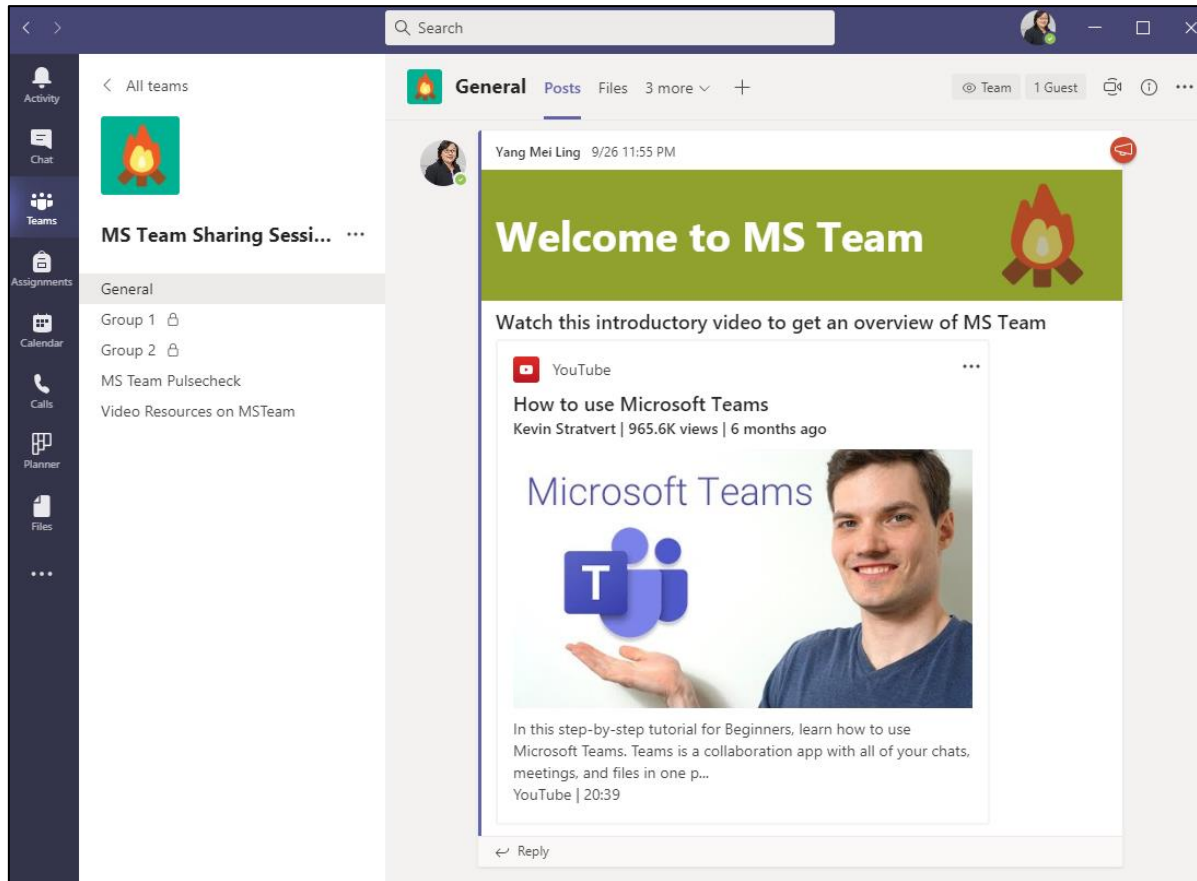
Search

Activity
Chat
Teams
Assignments
Calendar
Calls
Planner
Files
...

< All teams

MS Team Sharing Sessi... ...

General
Group 1
Group 2
MS Team Pulsecheck
Video Resources on MSTeam

General Posts Files 3 more +

Team 1 Guest

Yang Mei Ling 9/26 11:55 PM

Welcome to MS Team

Watch this introductory video to get an overview of MS Team

YouTube ...

How to use Microsoft Teams
Kevin Stratvert | 965.6K views | 6 months ago

Microsoft Teams

T

In this step-by-step tutorial for Beginners, learn how to use Microsoft Teams. Teams is a collaboration app with all of your chats, meetings, and files in one p...
YouTube | 20:39

Reply